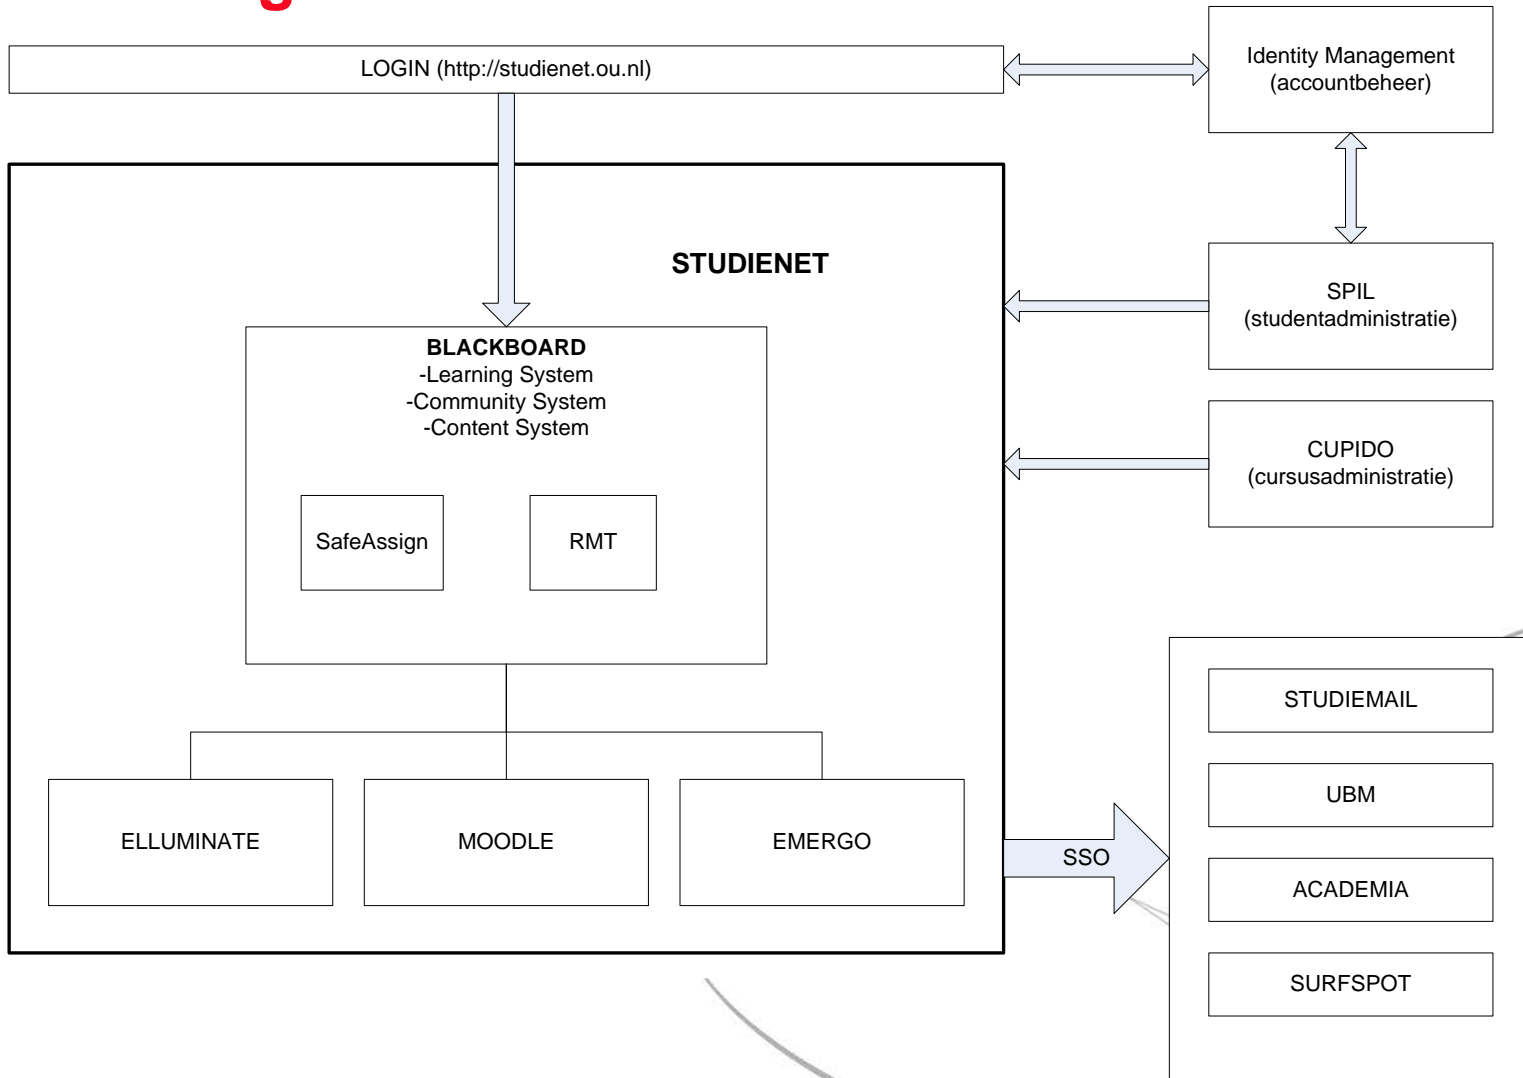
LOGIN (http://studienet.ou.nl)

Identity Management
(accountbeheer)

STUDIENET

SPIL
(studentadministratie)

CUPIDO
(cursusadministratie)

BLACKBOARD
-Learning System
-Community System
-Content System

SafeAssign

RMT

ELLUMINATE

MOODLE

EMERGO

SSO

STUDIEMAIL

UBM

ACADEMIA

SURFSPOT